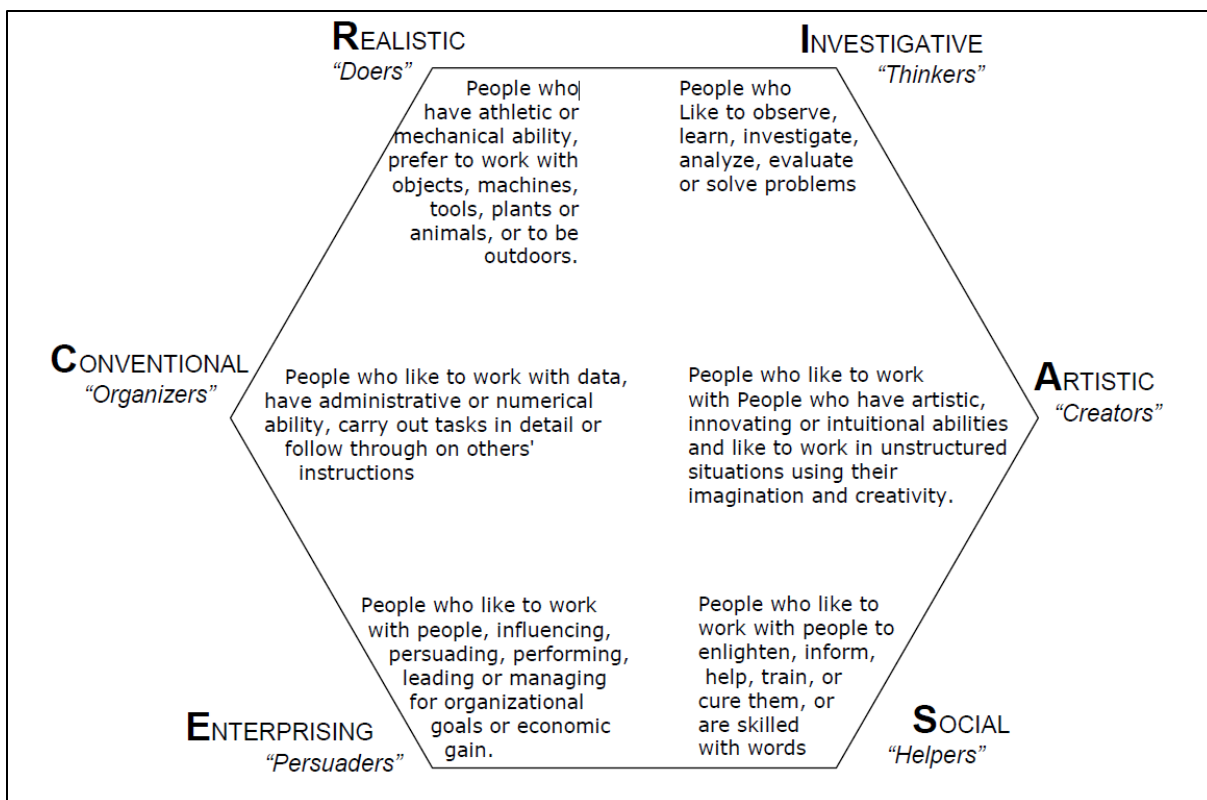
REALISTIC
"Doers"

People who have athletic or mechanical ability, prefer to work with objects, machines, tools, plants or animals, or to be outdoors.

INVESTIGATIVE
"Thinkers"

People who Like to observe, learn, investigate, analyze, evaluate or solve problems

CONVENTIONAL
"Organizers"

People who like to work with data, have administrative or numerical ability, carry out tasks in detail or follow through on others' instructions

People who like to work with People who have artistic, innovating or intuitional abilities and like to work in unstructured situations using their imagination and creativity.

ARTISTIC
"Creators"

People who like to work with people, influencing, persuading, performing, leading or managing for organizational goals or economic gain.

People who like to work with people to enlighten, inform, help, train, or cure them, or are skilled with words

ENTERPRISING
"Persuaders"

SOCIAL
"Helpers"